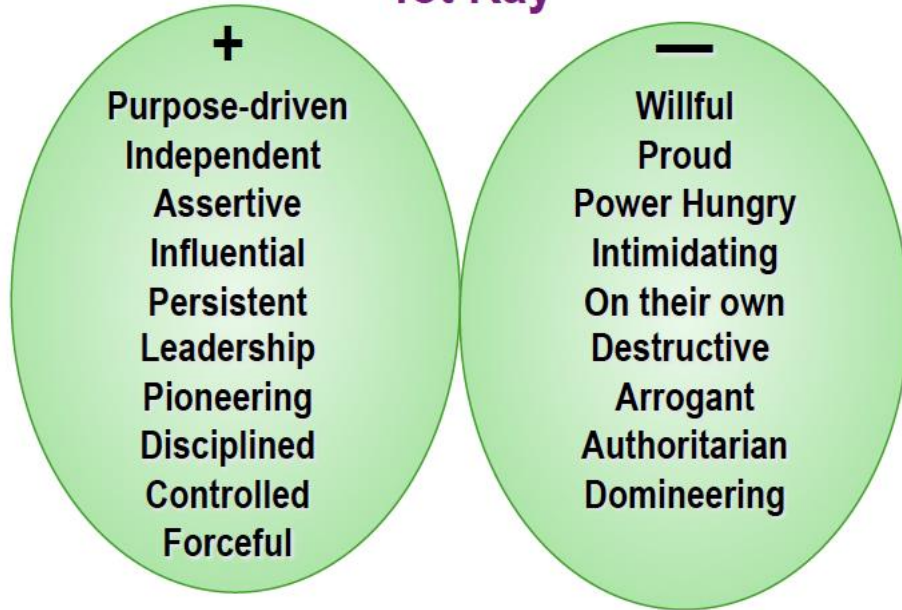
1st Ray

+

Purpose-driven
Independent
Assertive
Influential
Persistent
Leadership
Pioneering
Disciplined
Controlled
Forceful

—

Willful
Proud
Power Hungry
Intimidating
On their own
Destructive
Arrogant
Authoritarian
Domineering